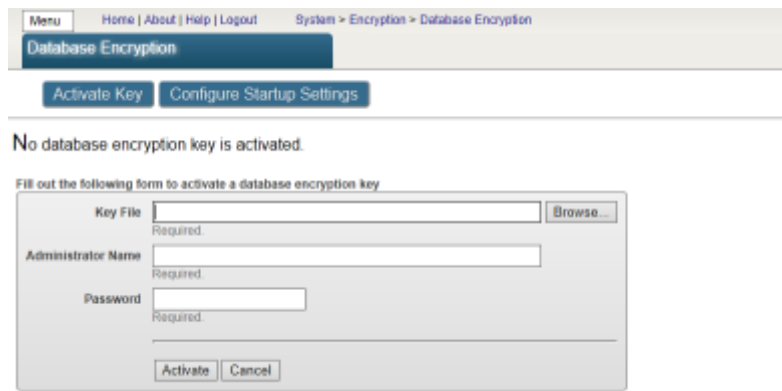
Menu
Home | About | Help | Logout
System > Encryption > Database Encryption
Database Encryption

Activate Key
Configure Startup Settings

No database encryption key is activated.

Fill out the following form to activate a database encryption key

Key File
Browse...
Required.

Administrator Name
Required.

Password
Required.

Activate
Cancel